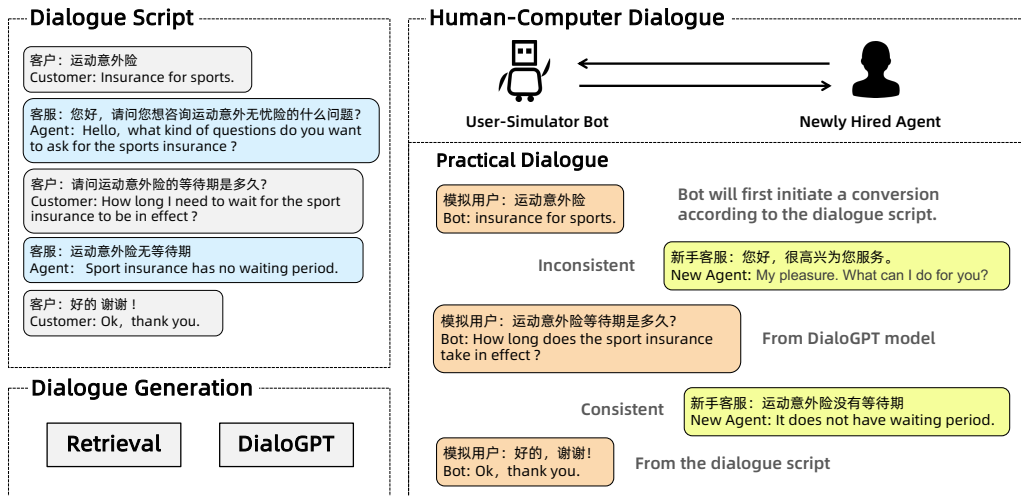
Dialogue Script

客户：运动意外险
Customer: Insurance for sports.

客服：您好，请问您想咨询运动意外无忧险的什么问题?
Agent: Hello, what kind of questions do you want to ask for the sports insurance ?

客户：请问运动意外险的等待期是多久?
Customer: How long I need to wait for the sport insurance to be in effect ?

客服：运动意外险无等待期
Agent: Sport insurance has no waiting period.

客户：好的 谢谢！
Customer: Ok，thank you.

Dialogue Generation

Retrieval

DialoGPT

Human-Computer Dialogue

User-Simulator Bot

Newly Hired Agent

Practical Dialogue

模拟用户：运动意外险
Bot: insurance for sports.

Bot will first initiate a conversion according to the dialogue script.

Inconsistent

新手客服：您好，很高兴为您服务。
New Agent: My pleasure. What can I do for you?

模拟用户：运动意外险等待期是多久?
Bot: How long does the sport insurance take in effect ?

From DialoGPT model

Consistent

新手客服：运动意外险没有等待期
New Agent: It does not have waiting period.

模拟用户：好的，谢谢!
Bot: Ok，thank you.

From the dialogue script